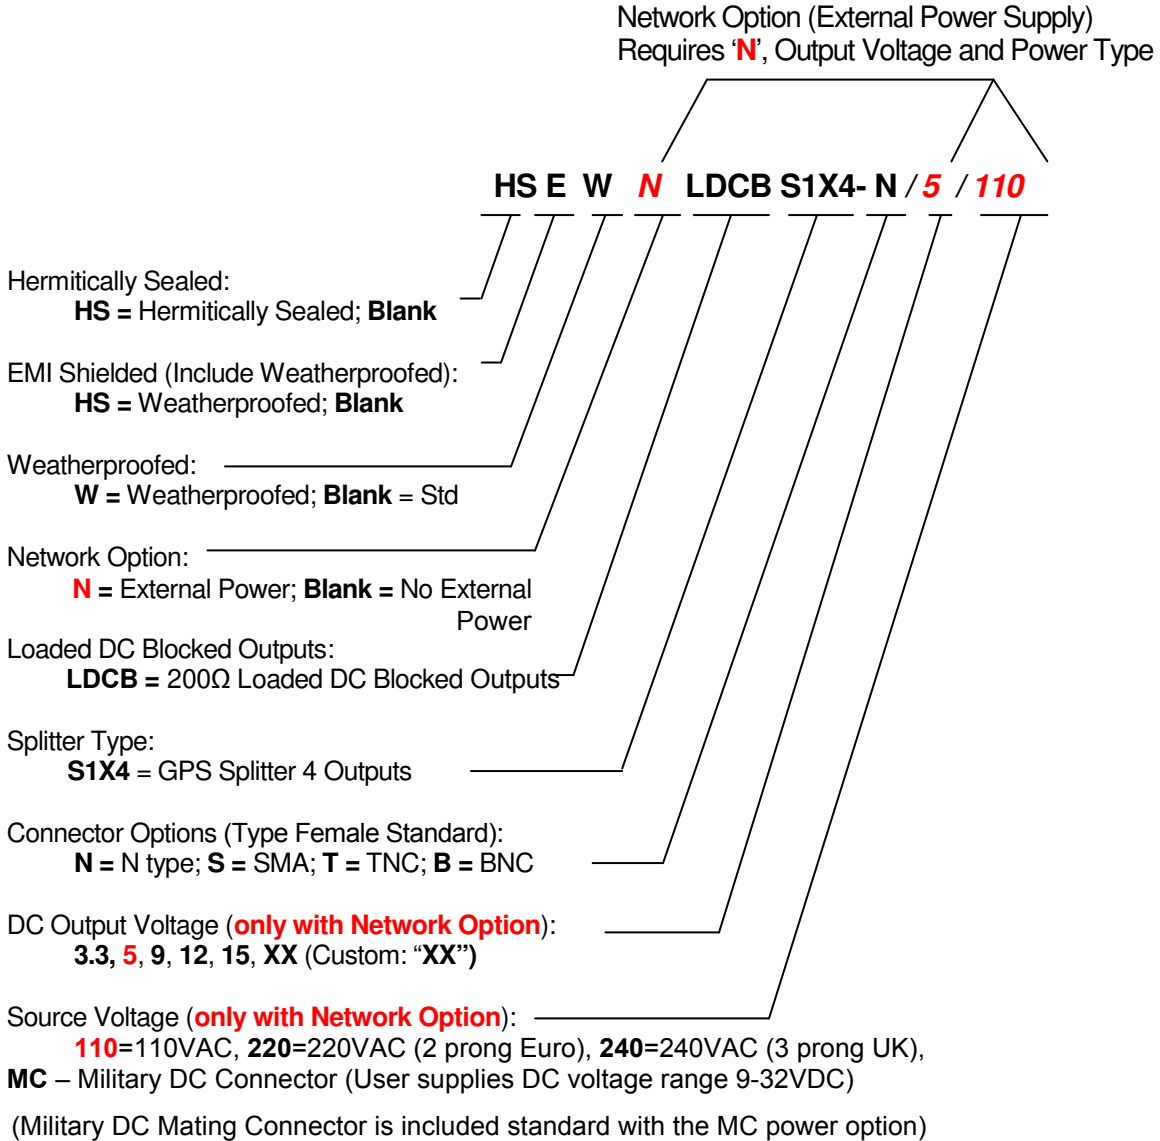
Network Option (External Power Supply)
Requires 'N', Output Voltage and Power Type

HS E W N LDCB S1X4- N / 5 / 110

Hermitically Sealed:
HS = Hermitically Sealed; Blank

EMI Shielded (Include Weatherproofed):
HS = Weatherproofed; Blank

Weatherproofed:
W = Weatherproofed; Blank = Std

Network Option:
N = External Power; Blank = No External Power

Loaded DC Blocked Outputs:
LDCB = 200Ω Loaded DC Blocked Outputs

Splitter Type:
S1X4 = GPS Splitter 4 Outputs

Connector Options (Type Female Standard):
N = N type; S = SMA; T = TNC; B = BNC

DC Output Voltage (only with Network Option):
3.3, 5, 9, 12, 15, XX (Custom: "XX")

Source Voltage (only with Network Option):
110=110VAC, 220=220VAC (2 prong Euro), 240=240VAC (3 prong UK),
MC – Military DC Connector (User supplies DC voltage range 9-32VDC)

(Military DC Mating Connector is included standard with the MC power option)